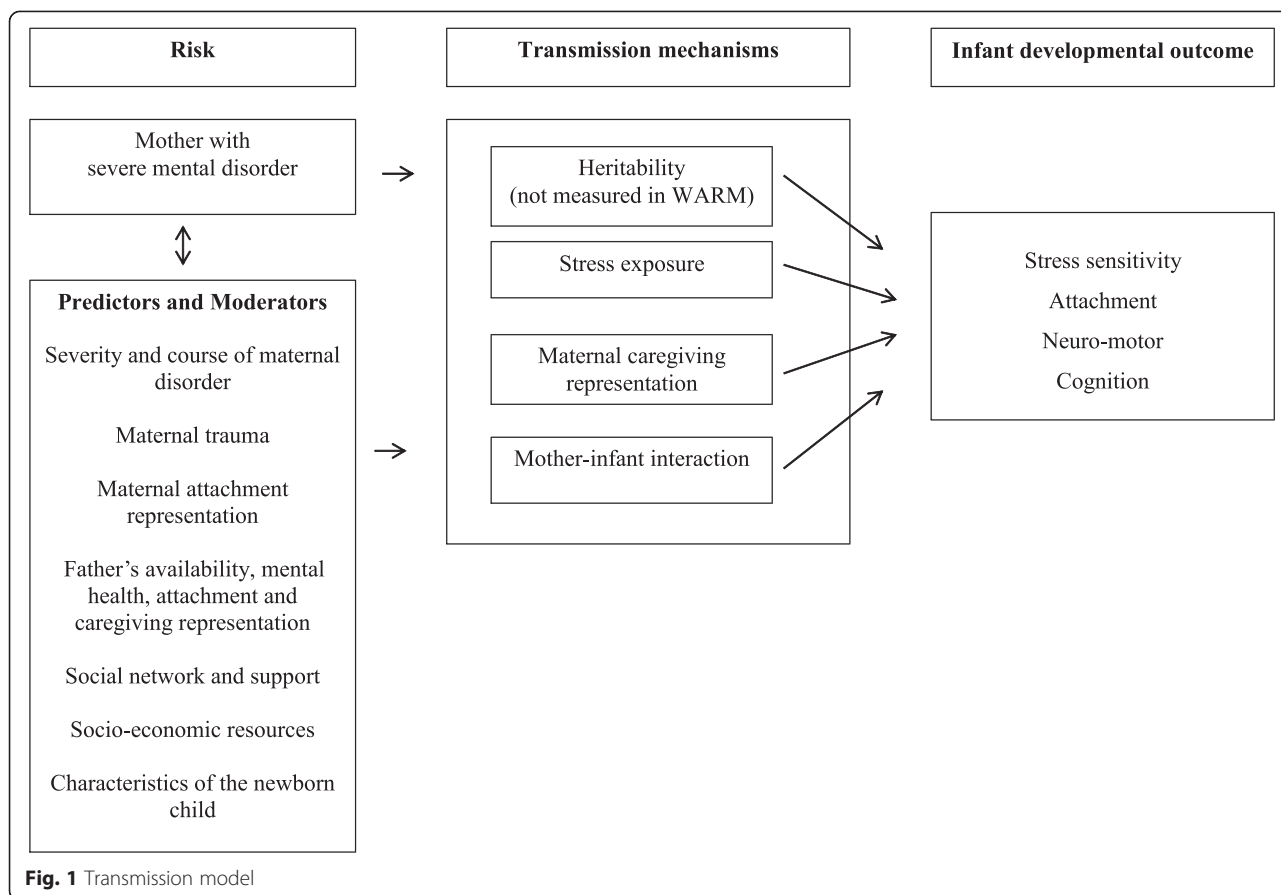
Risk

Transmission mechanisms

Infant developmental outcome

Mother with severe mental disorder

Heritability (not measured in WARM)

Stress exposure

Maternal caregiving representation

Mother-infant interaction

Stress sensitivity

Attachment

Neuro-motor

Cognition

Predictors and Moderators

Severity and course of maternal disorder

Maternal trauma

Maternal attachment representation

Father's availability, mental health, attachment and caregiving representation

Social network and support

Socio-economic resources

Characteristics of the newborn child

Fig. 1 Transmission model